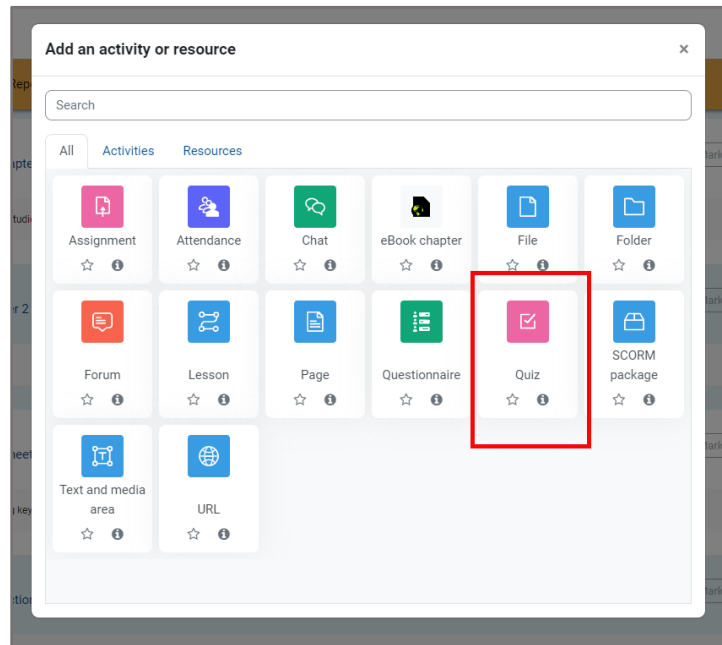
Add an activity or resource

×

Search

All

Activities

Resources

Assignment

Attendance

Chat

eBook chapter

File

Folder

Forum

Lesson

Page

Questionnaire

Quiz

SCORM package

Text and media area

URL